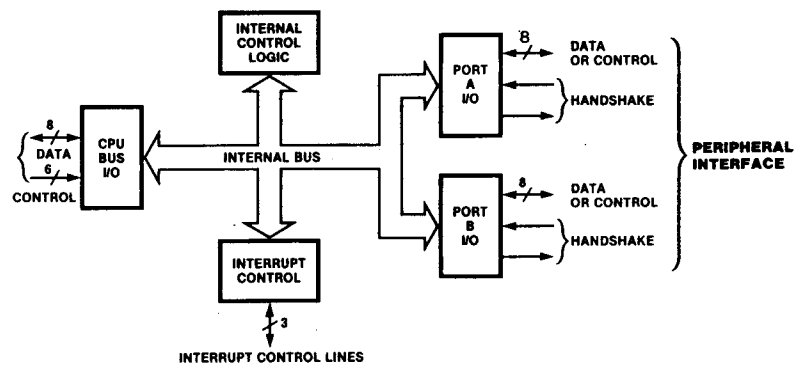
INTERNAL CONTROL LOGIC

8
DATA
6
CONTROL

CPU BUS I/O

INTERNAL BUS

INTERRUPT CONTROL

3
INTERRUPT CONTROL LINES

PORT A I/O

8
DATA OR CONTROL

HANDSHAKE

PORT B I/O

8
DATA OR CONTROL

HANDSHAKE

PERIPHERAL INTERFACE